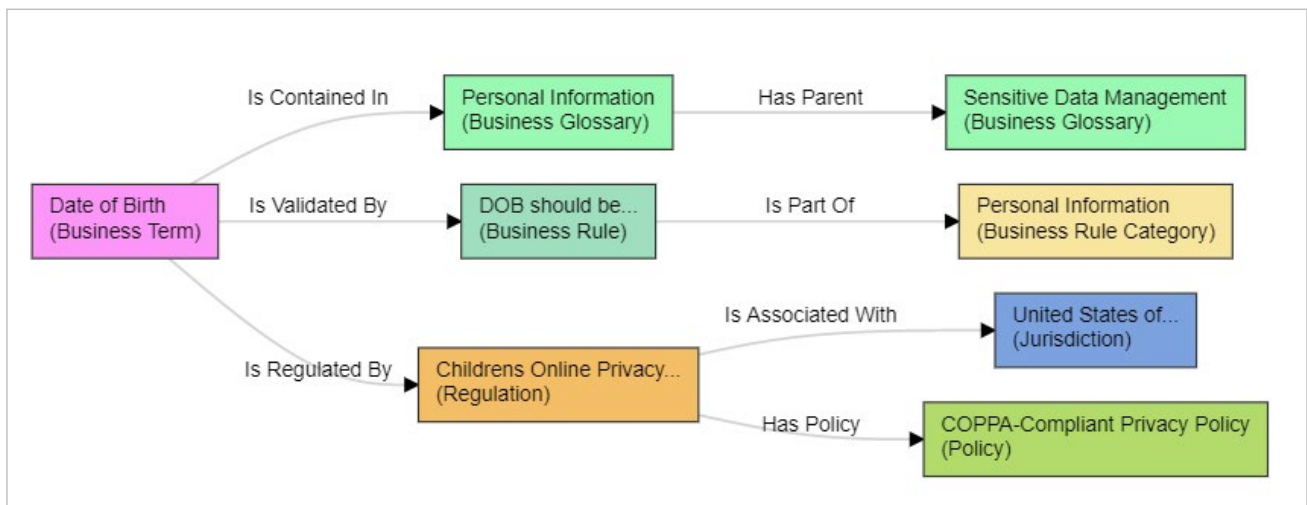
Is Contained In

Personal Information
(Business Glossary)

Has Parent

Sensitive Data Management
(Business Glossary)

Date of Birth
(Business Term)

Is Validated By

DOB should be...
(Business Rule)

Is Part Of

Personal Information
(Business Rule Category)

Is Associated With

United States of...
(Jurisdiction)

Is Regulated By

Childrens Online Privacy...
(Regulation)

Has Policy

COPPA-Compliant Privacy Policy
(Policy)